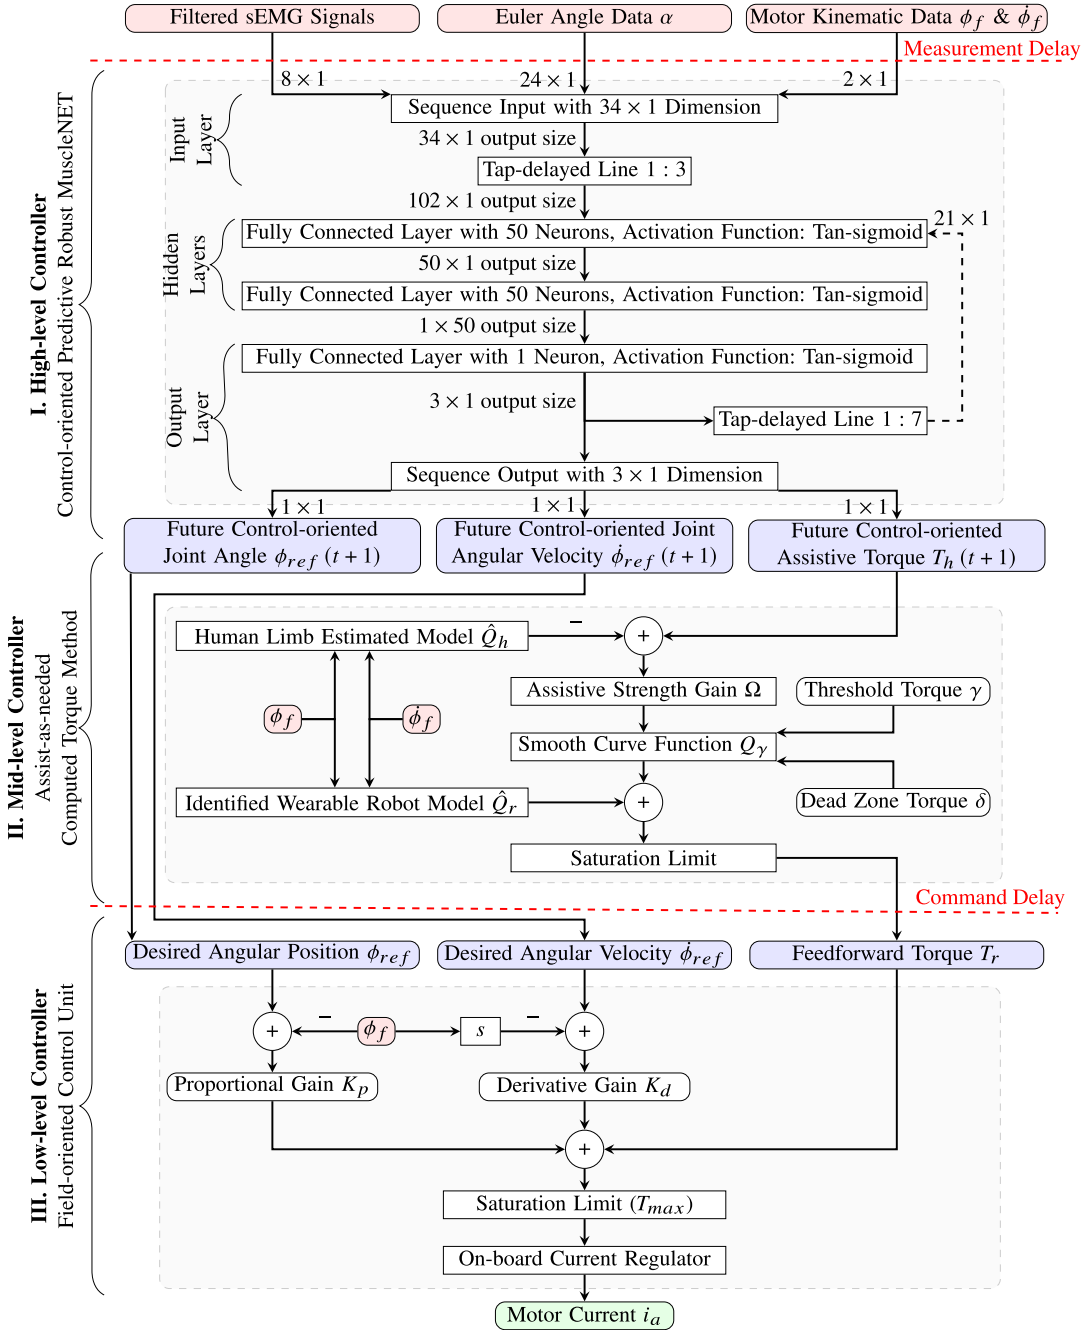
Filtered sEMG Signals

Euler Angle Data $\alpha$

Motor Kinematic Data $\phi_f$ & $\dot{\phi}_f$

Measurement Delay

$8 \times 1$

$24 \times 1$

$2 \times 1$

I. High-level Controller
Control-oriented Predictive Robust MuscleNET

Input Layer

Sequence Input with $34 \times 1$ Dimension

$34 \times 1$ output size

Tap-delayed Line 1 : 3

$102 \times 1$ output size

Hidden Layers

Fully Connected Layer with 50 Neurons, Activation Function: Tan-sigmoid

$21 \times 1$

$50 \times 1$ output size

Fully Connected Layer with 50 Neurons, Activation Function: Tan-sigmoid

$1 \times 50$ output size

Output Layer

Fully Connected Layer with 1 Neuron, Activation Function: Tan-sigmoid

$3 \times 1$ output size

Tap-delayed Line 1 : 7

Sequence Output with $3 \times 1$ Dimension

$1 \times 1$

$1 \times 1$

$1 \times 1$

Future Control-oriented Joint Angle $\phi_{ref}(t+1)$

Future Control-oriented Joint Angular Velocity $\dot{\phi}_{ref}(t+1)$

Future Control-oriented Assistive Torque $T_h(t+1)$

II. Mid-level Controller
Assist-as-needed Computed Torque Method

Human Limb Estimated Model $\hat{Q}_h$

$-$

$+$

Assistive Strength Gain $\Omega$

Threshold Torque $\gamma$

$\phi_f$

$\dot{\phi}_f$

Smooth Curve Function $Q_\gamma$

$+$

Identified Wearable Robot Model $\hat{Q}_r$

Dead Zone Torque $\delta$

Saturation Limit

Command Delay

III. Low-level Controller
Field-oriented Control Unit

Desired Angular Position $\phi_{ref}$

Desired Angular Velocity $\dot{\phi}_{ref}$

Feedforward Torque $T_r$

$+$

$-$

$\phi_f$

$s$

$-$

$+$

Proportional Gain $K_p$

Derivative Gain $K_d$

$+$

Saturation Limit $(T_{max})$

On-board Current Regulator

Motor Current $i_a$